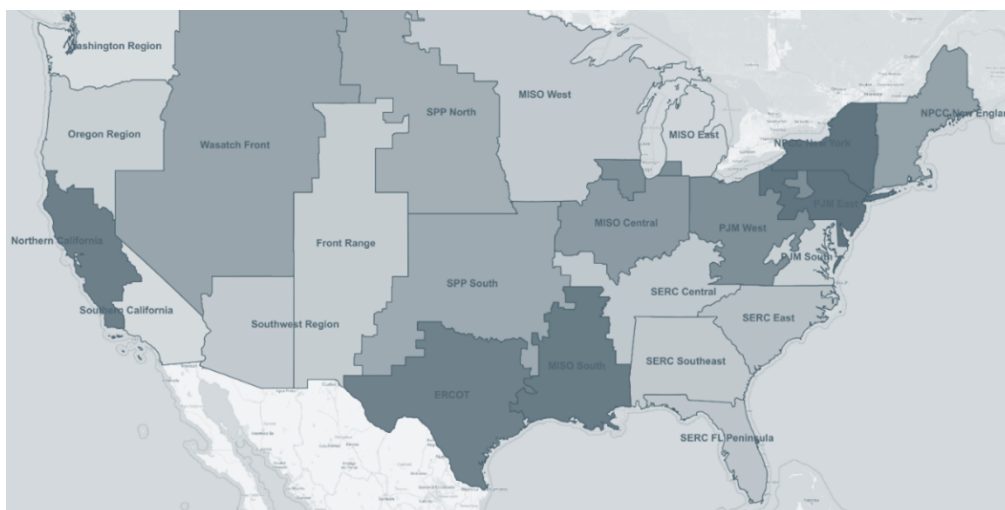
Washington Region
Oregon Region
Wasatch Front
SPP North
MISO West
MISO East
NPCC New York
NPCC New England
Northern California
Front Range
MISO Central
PJM West
PJM East
PJM South
SPP South
SERC Central
Southern California
Southwest Region
SERC East
MISO South
SERC Southeast
ERCOT
SERC FL Peninsula